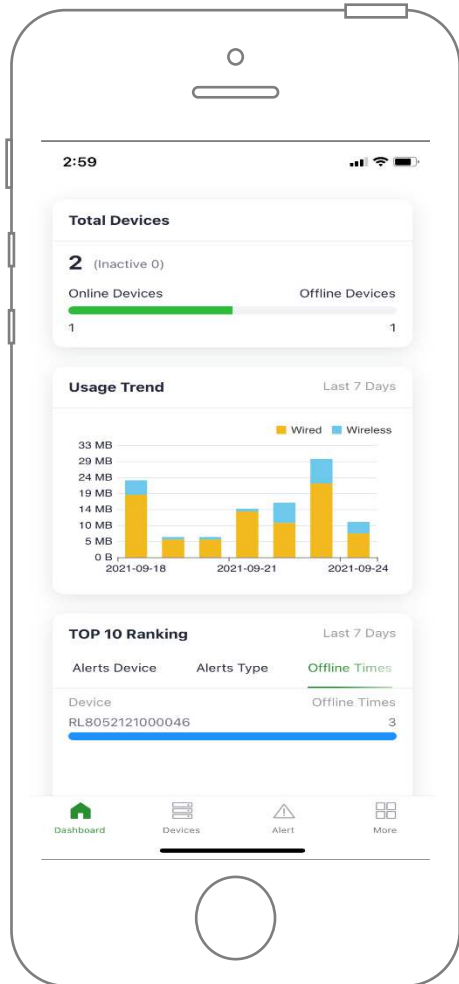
2:59

Total Devices

2 (Inactive 0)

Online Devices

Offline Devices

1

1

Usage Trend

Last 7 Days

Wired Wireless

33 MB
29 MB
24 MB
19 MB
14 MB
10 MB
5 MB
0 B

2021-09-18
2021-09-21
2021-09-24

TOP 10 Ranking

Last 7 Days

Alerts Device

Alerts Type

Offline Times

Device

Offline Times

RL8052121000046

3

Dashboard

Devices

Alert

More